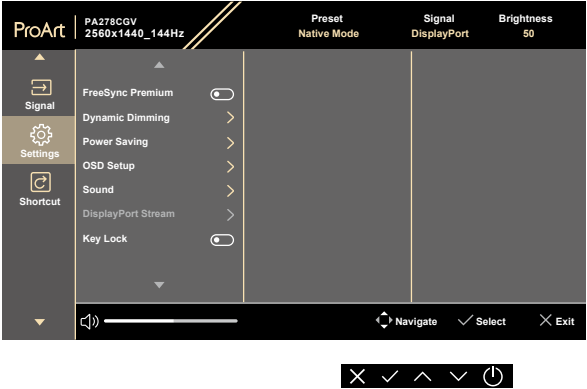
ProArt PA278CGV 2560x1440_144Hz

Preset Native Mode

Signal DisplayPort

Brightness 50

Signal

Settings

Shortcut

FreeSync Premium

Dynamic Dimming

Power Saving

OSD Setup

Sound

DisplayPort Stream

Key Lock

Navigate

Select

Exit